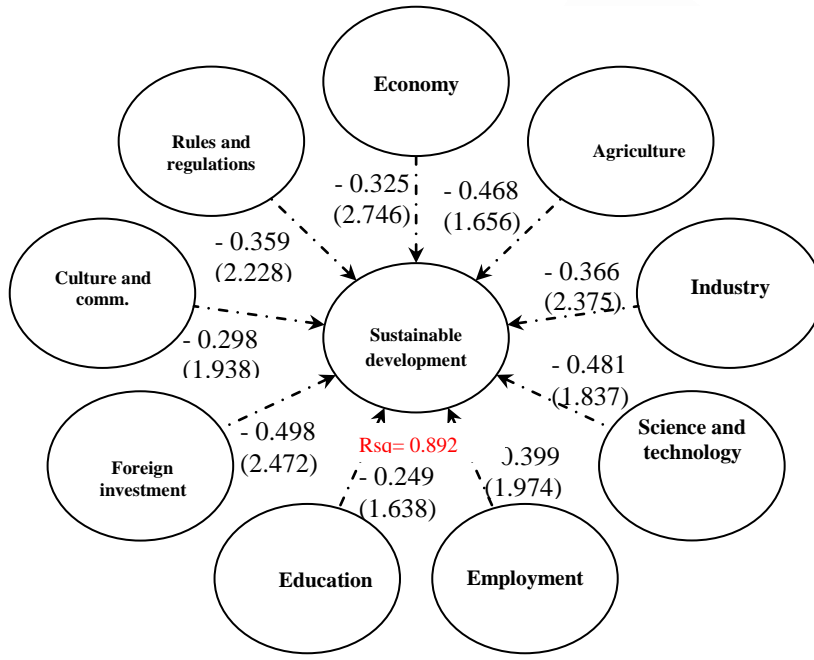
Economy

Rules and regulations

Agriculture

- 0.325 (2.746)

- 0.468 (1.656)

- 0.359 (2.228)

Culture and comm.

- 0.366 (2.375)

Industry

Sustainable development

- 0.298 (1.938)

- 0.481 (1.837)

Science and technology

- 0.498 (2.472)

Rsq= 0.892

- 0.249 (1.638)

.399 (1.974)

Foreign investment

Education

Employment